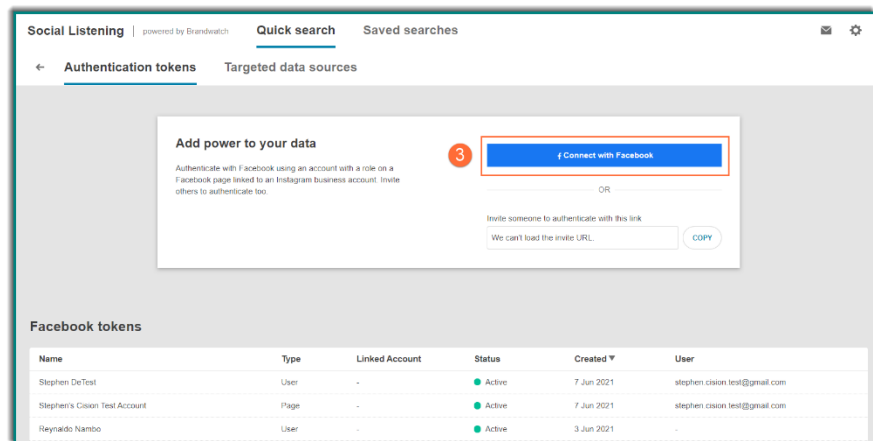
Social Listening | powered by Brandwatch Quick search Saved searches

← Authentication tokens Targeted data sources

Add power to your data

Authenticate with Facebook using an account with a role on a Facebook page linked to an Instagram business account. Invite others to authenticate too.

3

f Connect with Facebook

OR

Invite someone to authenticate with this link

We can't load the invite URL.

COPY

Facebook tokens

| Name | Type | Linked Account | Status | Created ▼ | User |
|---|---|---|---|---|---|
| Stephen DeTest | User | - | Active | 7 Jun 2021 | stephen.cision.test@gmail.com |
| Stephen's Cision Test Account | Page | - | Active | 7 Jun 2021 | stephen.cision.test@gmail.com |
| Reynaldo Nambo | User | - | Active | 3 Jun 2021 | - |